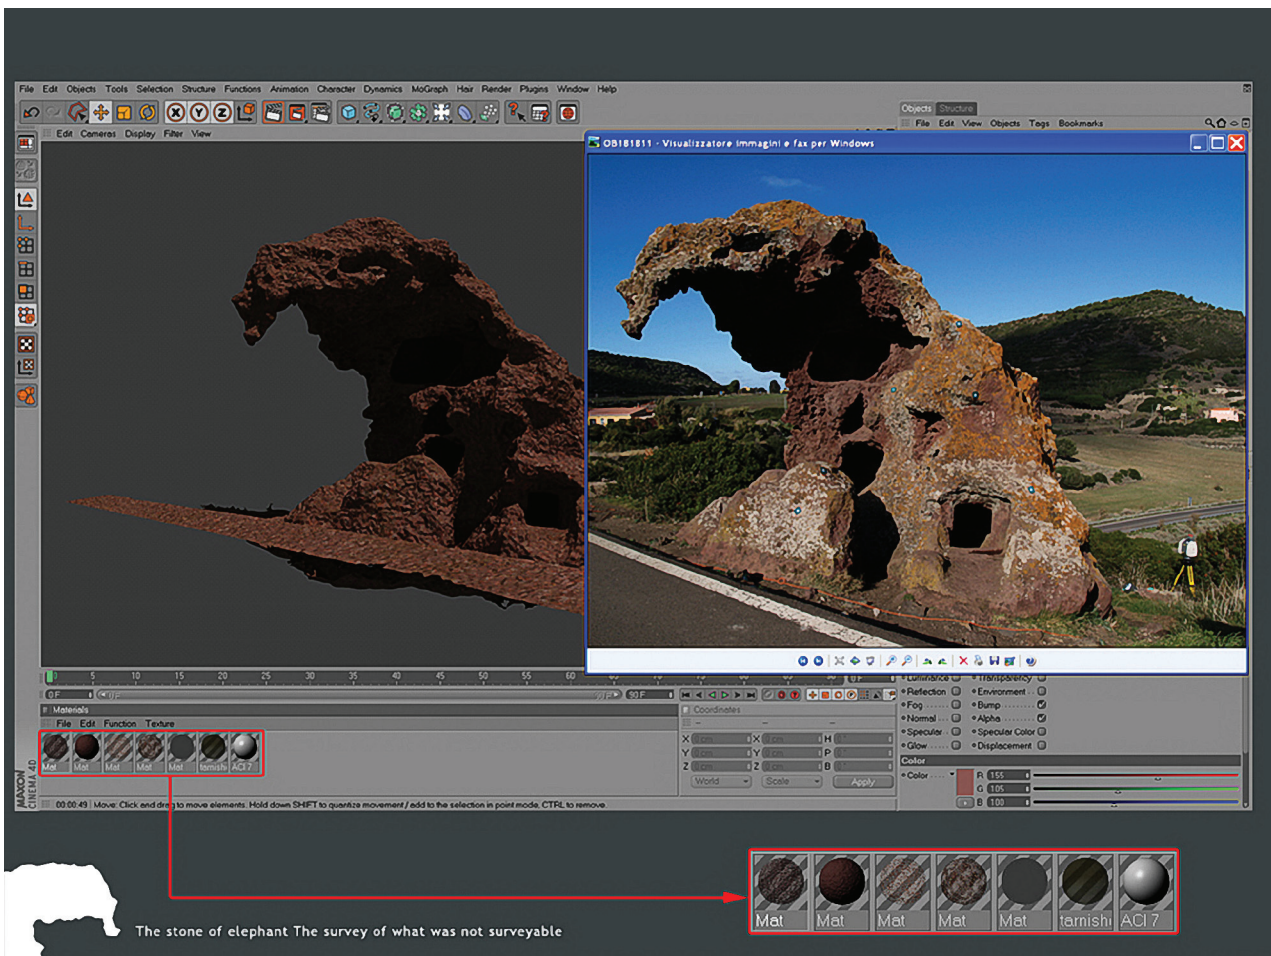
File Edit Objects Tools Selection Structure Functions Animation Character Dynamics MoGraph Hair Render Plugins Window Help

Edit Cameras Display Filter View

Objects Structure
File Edit View Objects Tags Bookmarks

OB181811 - Visualizzatore immagini e fax per Windows

5 10 15 20 25 30 35 40 45 50 55 60

0 F
90 F

Materials
File Edit Function Texture
Mat Mat Mat Mat Mat tarnishi ACI 7

Coordinates
X 0 cm X 0 cm H 0°
Y 0 cm Y 0 cm P 0°
Z 0 cm Z 0 cm B 0°
World Scale Apply

Luminance Transparency
Reflection Environment
Fog Bump
Normal Alpha
Specular Specular Color
Glow Displacement

Color
Color
R 155
G 105
B 100

MAXON CINEMA 4D

00:00:49 Move: Click and drag to move elements. Hold down SHIFT to quantize movement / add to the selection in point mode, CTRL to remove.

Mat Mat Mat Mat Mat tarnishi ACI 7

The stone of elephant The survey of what was not surveyable